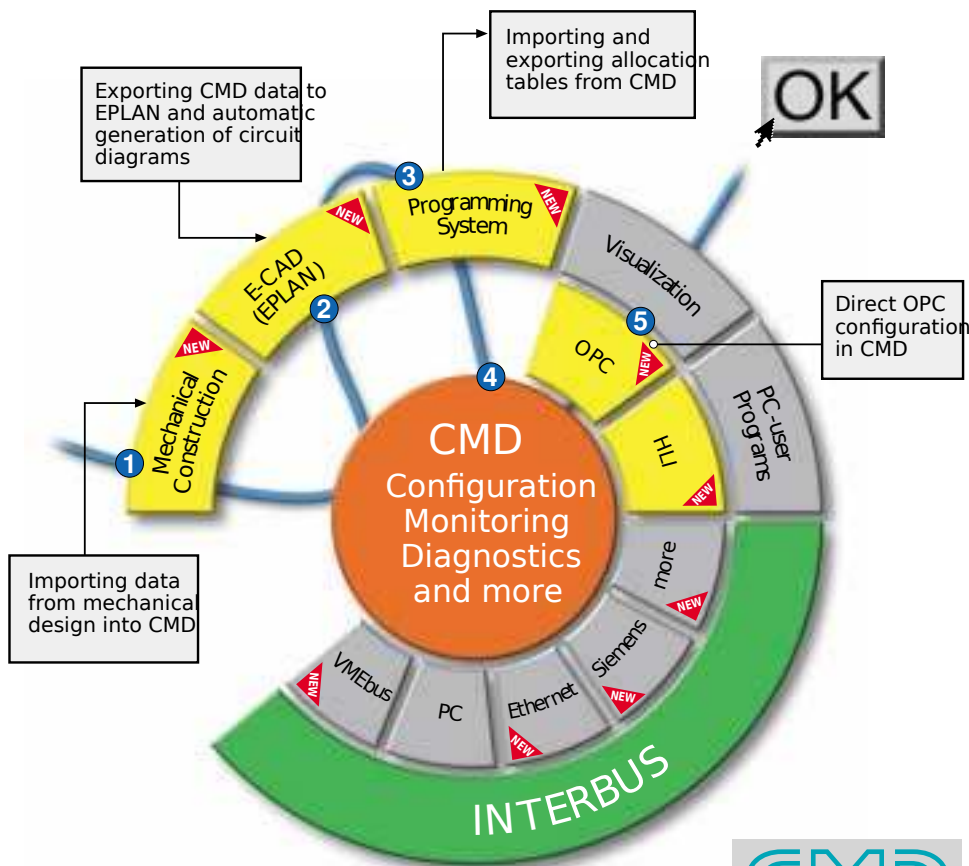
Importing and exporting allocation tables from CMD

Exporting CMD data to EPLAN and automatic generation of circuit diagrams

OK

3 Programming System NEW

NEW E-CAD (EPLAN) 2

Visualization

Direct OPC configuration in CMD

NEW Mechanical Construction 1

5 OPC NEW

4

PC-user Programs

CMD
Configuration
Monitoring
Diagnostics
and more

HLI NEW

Importing data from mechanical design into CMD

more NEW

Siemens NEW

VMEbus NEW

PC

Ethernet NEW

INTERBUS